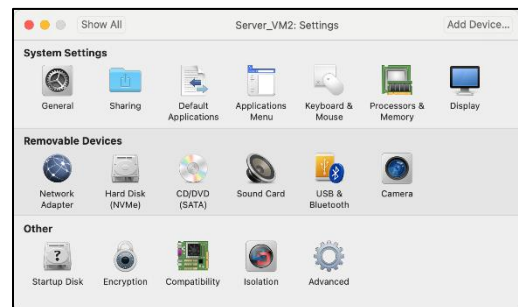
Show All

Server_VM2: Settings

Add Device...

System Settings

General

Sharing

Default Applications

Applications Menu

Keyboard & Mouse

Processors & Memory

Display

Removable Devices

Network Adapter

Hard Disk (NVMe)

CD/DVD (SATA)

Sound Card

USB & Bluetooth

Camera

Other

Startup Disk

Encryption

Compatibility

Isolation

Advanced